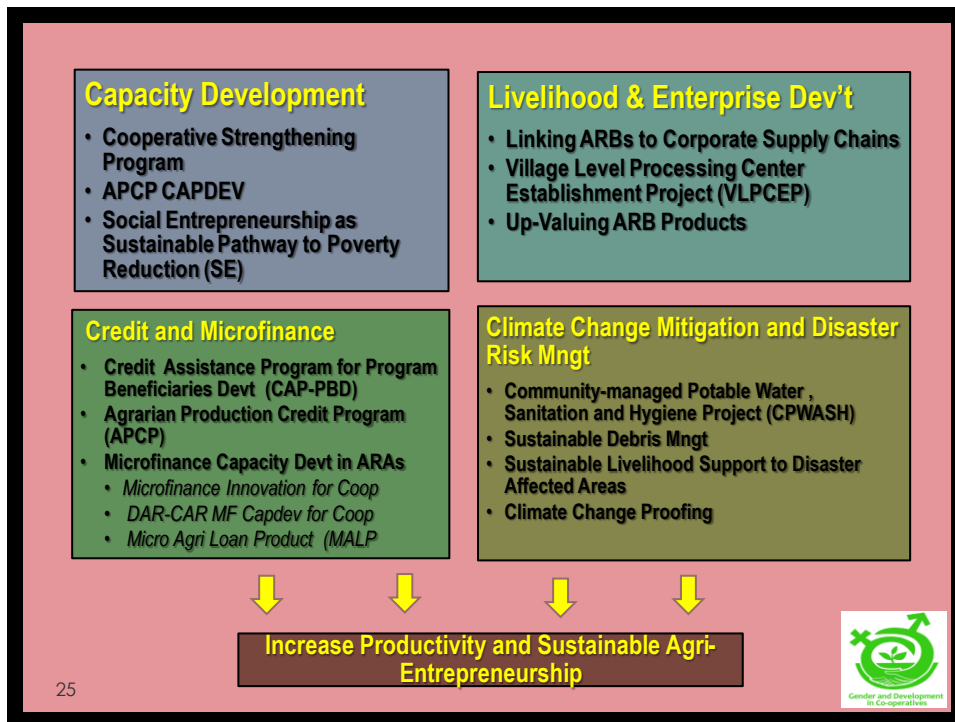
Capacity Development

- Cooperative Strengthening Program
- APCP CAPDEV
- Social Entrepreneurship as Sustainable Pathway to Poverty Reduction (SE)

Livelihood & Enterprise Dev't

- Linking ARBs to Corporate Supply Chains
- Village Level Processing Center Establishment Project (VLPCEP)
- Up-Valuing ARB Products

Credit and Microfinance

- Credit Assistance Program for Program Beneficiaries Devt (CAP-PBD)
- Agrarian Production Credit Program (APCP)
- Microfinance Capacity Devt in ARAs
  - Microfinance Innovation for Coop
  - DAR-CAR MF Capdev for Coop
  - Micro Agri Loan Product (MALP

Climate Change Mitigation and Disaster Risk Mngt

- Community-managed Potable Water , Sanitation and Hygiene Project (CPWASH)
- Sustainable Debris Mngt
- Sustainable Livelihood Support to Disaster Affected Areas
- Climate Change Proofing

Increase Productivity and Sustainable Agri-Entrepreneurship

25

Gender and Development in Co-operatives